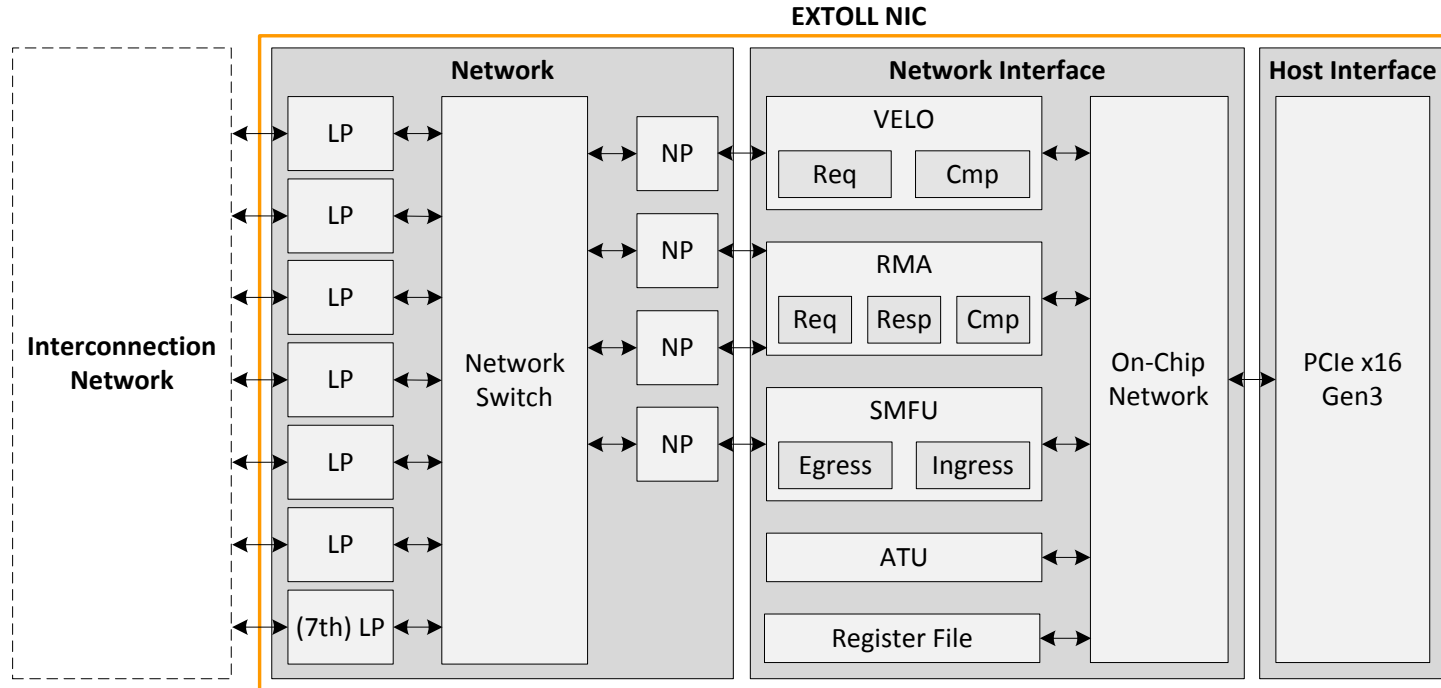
EXTOLL NIC

Interconnection Network

Network

LP
LP
LP
LP
LP
LP
(7th) LP

Network Switch

NP
NP
NP
NP

Network Interface

VELO
Req
Cmp

RMA
Req
Resp
Cmp

SMFU
Egress
Ingress

ATU

Register File

On-Chip Network

Host Interface

PCIe x16 Gen3